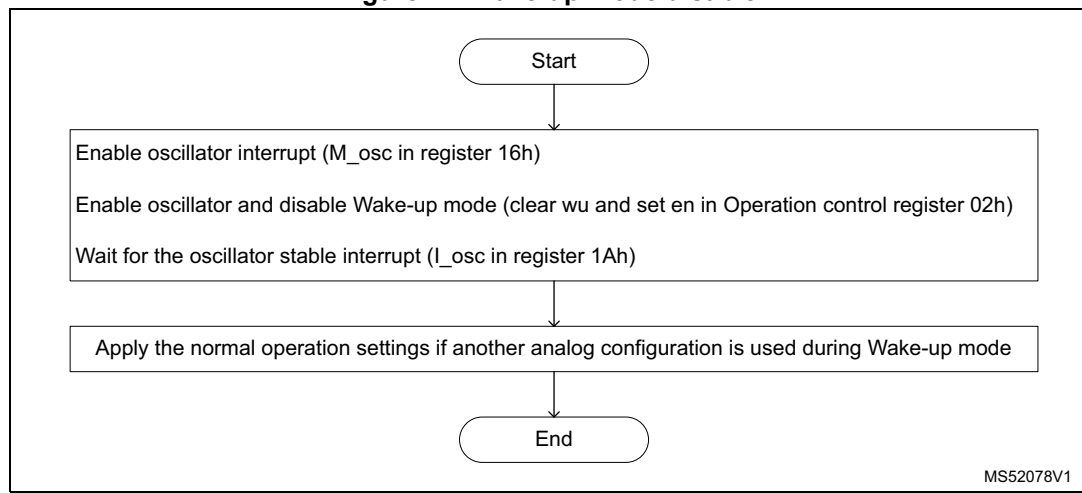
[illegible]

Start

Enable oscillator interrupt (M_osc in register 16h)

Enable oscillator and disable Wake-up mode (clear wu and set en in Operation control register 02h)

Wait for the oscillator stable interrupt (I_osc in register 1Ah)

Apply the normal operation settings if another analog configuration is used during Wake-up mode

End

MS52078V1